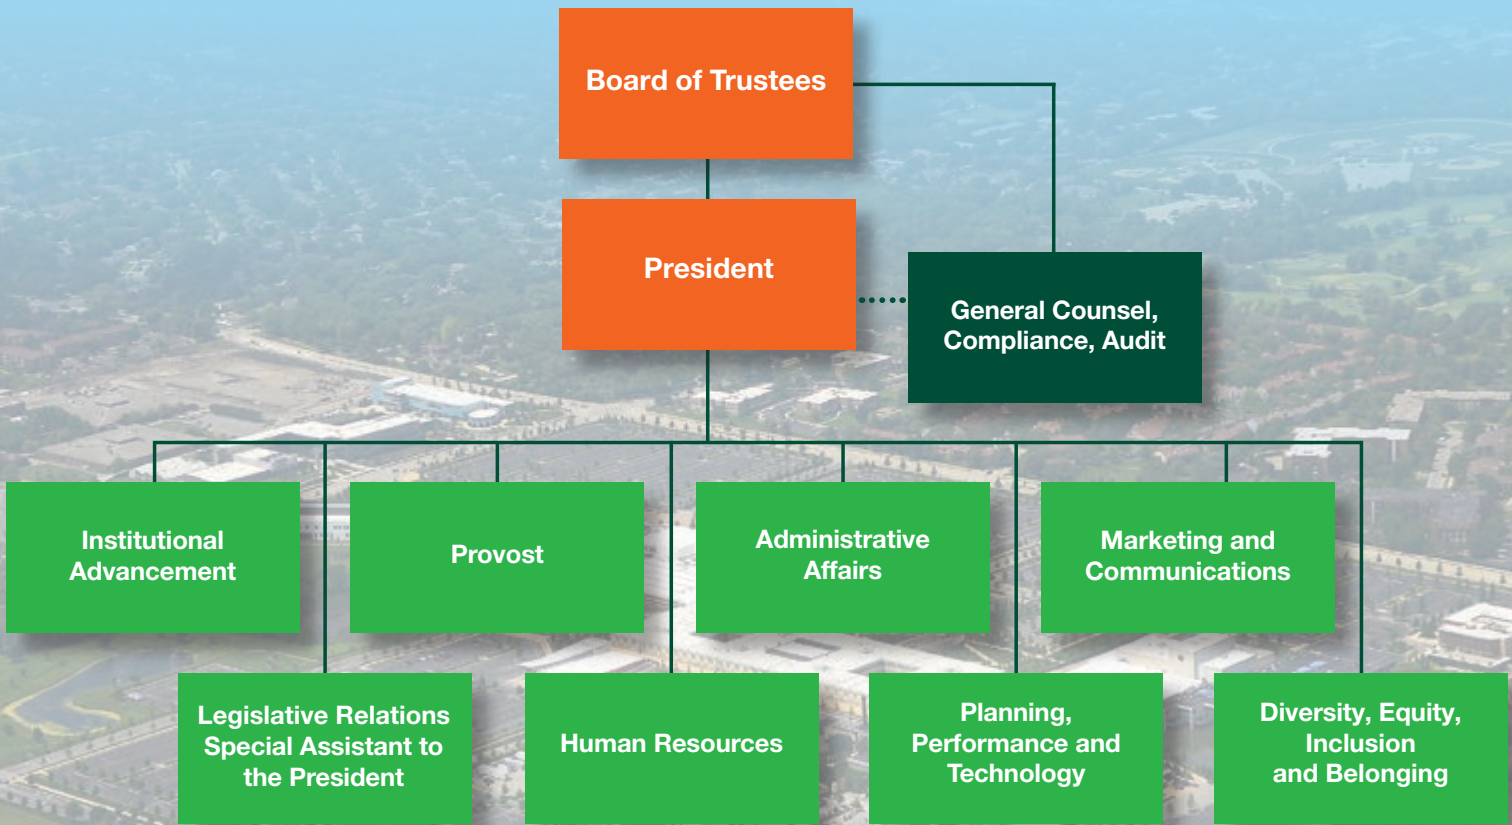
Board of Trustees

President

General Counsel, Compliance, Audit

Institutional Advancement

Provost

Administrative Affairs

Marketing and Communications

Legislative Relations Special Assistant to the President

Human Resources

Planning, Performance and Technology

Diversity, Equity, Inclusion and Belonging